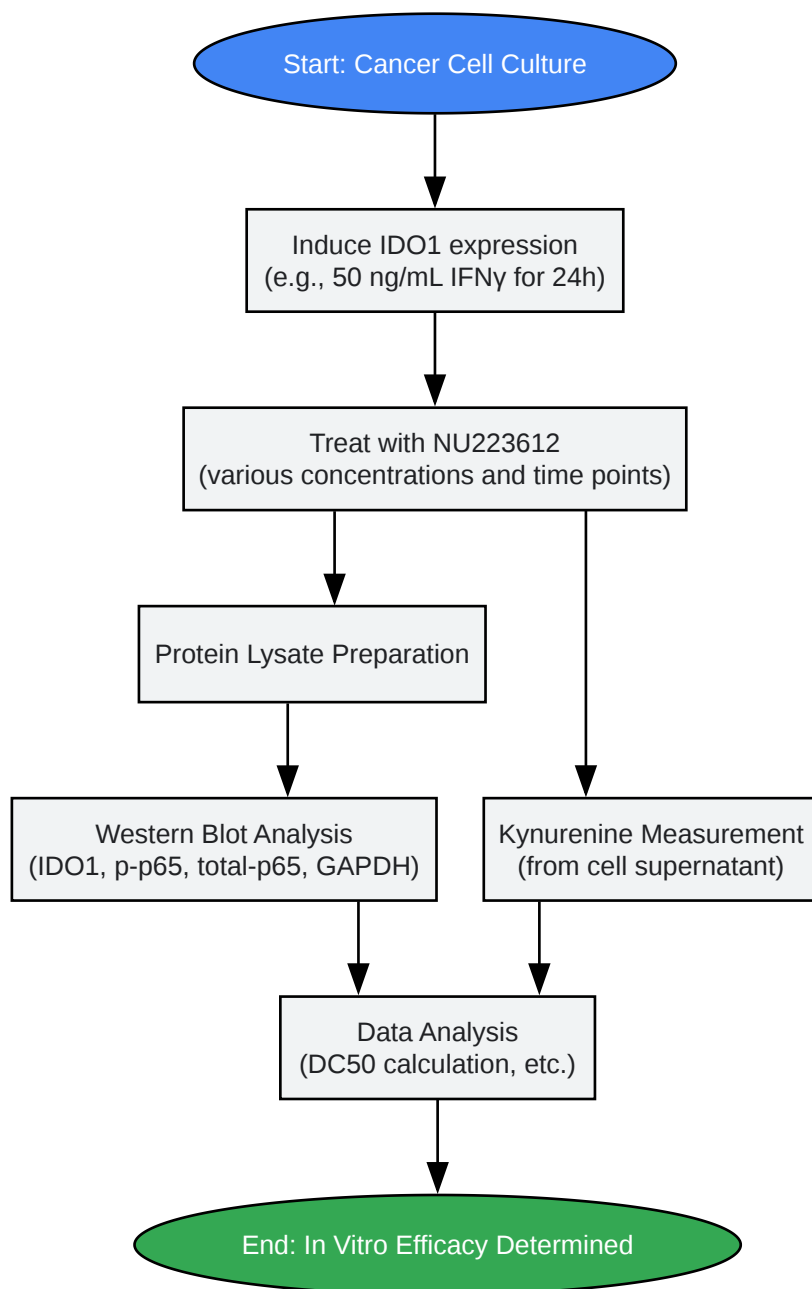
Start: Cancer Cell Culture

Induce IDO1 expression
(e.g., 50 ng/mL IFNγ for 24h)

Treat with NU223612
(various concentrations and time points)

Protein Lysate Preparation

Western Blot Analysis
(IDO1, p-p65, total-p65, GAPDH)

Kynurenine Measurement
(from cell supernatant)

Data Analysis
(DC50 calculation, etc.)

End: In Vitro Efficacy Determined